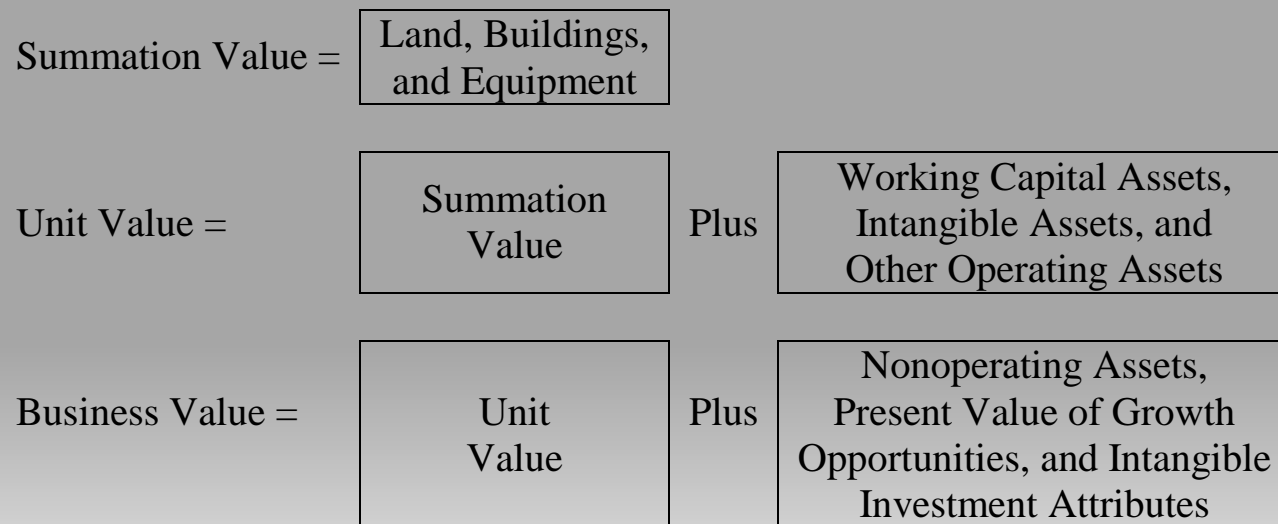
Summation Value = Land, Buildings, and Equipment

Unit Value = Summation Value Plus Working Capital Assets, Intangible Assets, and Other Operating Assets

Business Value = Unit Value Plus Nonoperating Assets, Present Value of Growth Opportunities, and Intangible Investment Attributes